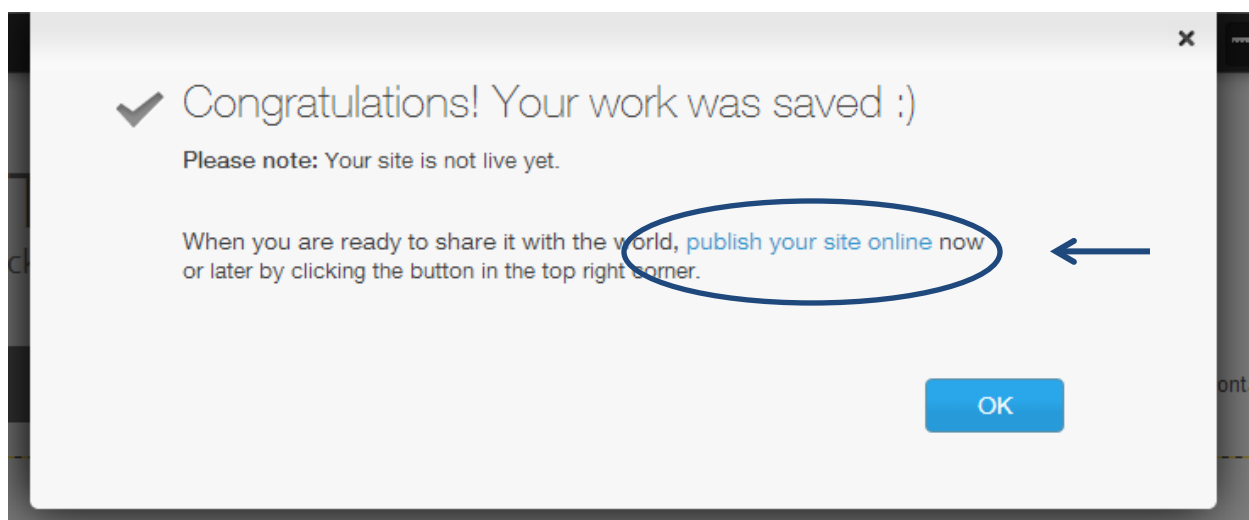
×

Congratulations! Your work was saved :)

**Please note:** Your site is not live yet.

When you are ready to share it with the world, publish your site online now or later by clicking the button in the top right corner.

OK